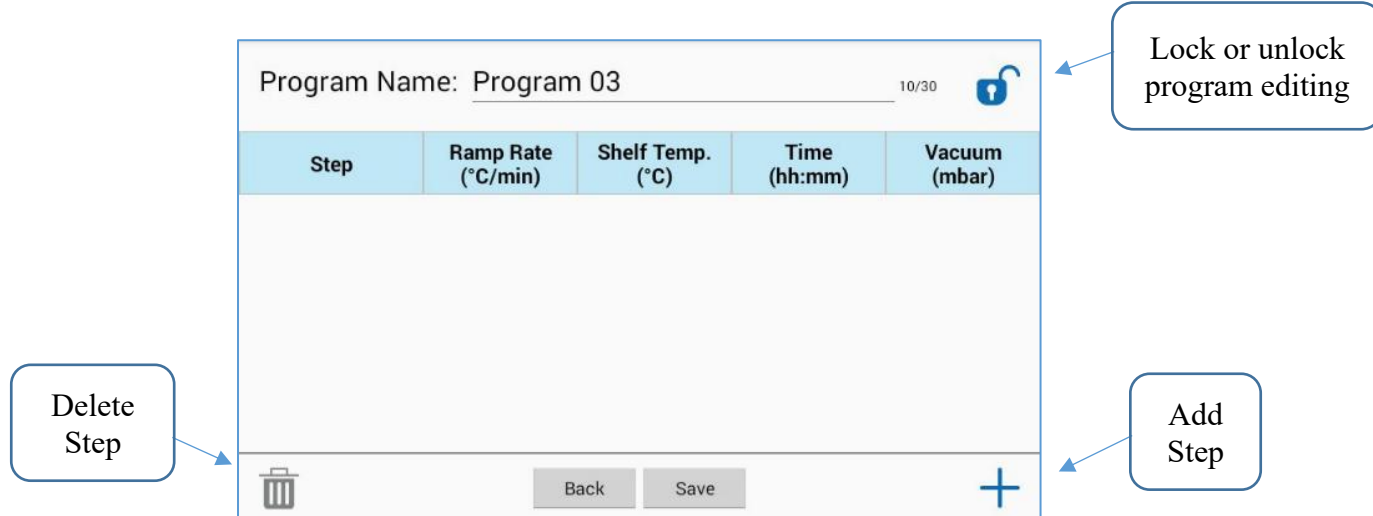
Program Name: Program 03

10/30

Lock or unlock program editing

| Step | Ramp Rate (°C/min) | Shelf Temp. (°C) | Time (hh:mm) | Vacuum (mbar) |
|---|---|---|---|---|

Delete Step

Back

Save

Add Step